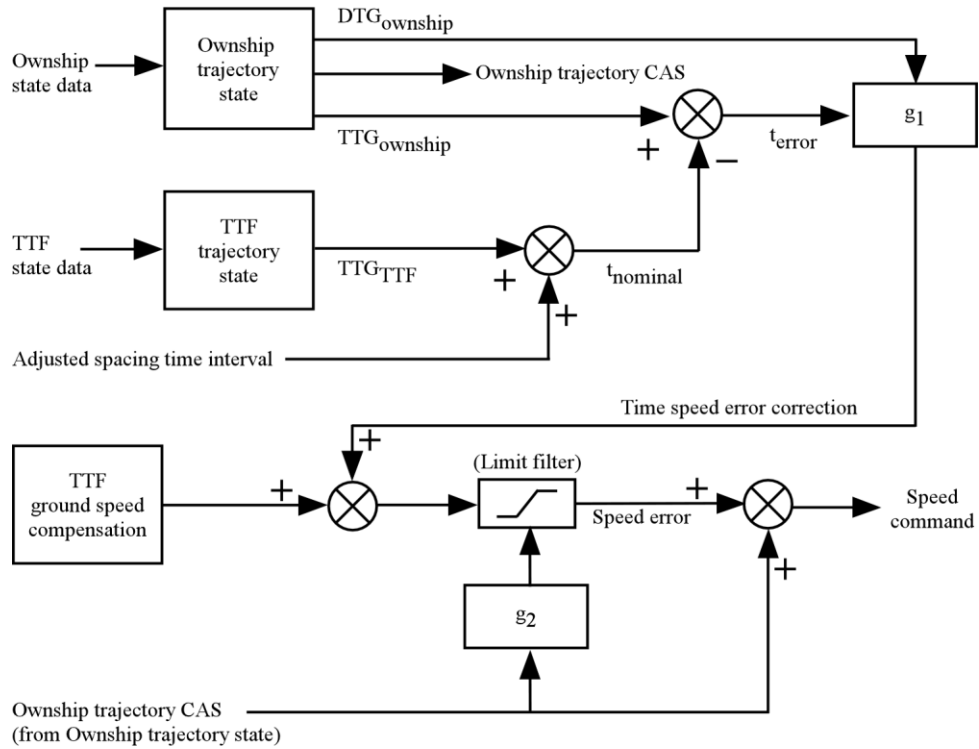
Ownship state data

Ownship trajectory state

$DTG_{ownship}$

Ownship trajectory CAS

$TTG_{ownship}$

+

−

$t_{error}$

$g_1$

TTF state data

TTF trajectory state

$TTG_{TTF}$

+

+

$t_{nominal}$

Adjusted spacing time interval

Time speed error correction

+

TTF ground speed compensation

+

(Limit filter)

Speed error

+

Speed command

+

$g_2$

Ownship trajectory CAS
(from Ownship trajectory state)